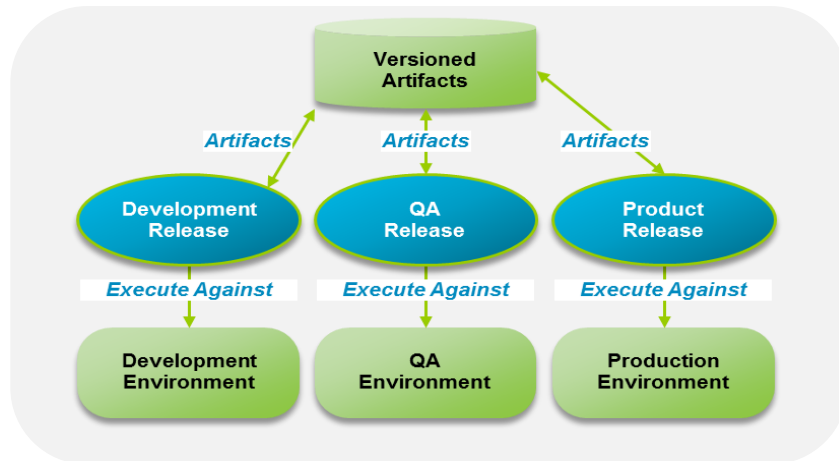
Versioned Artifacts

Artifacts

Artifacts

Artifacts

Development Release

QA Release

Product Release

Execute Against

Execute Against

Execute Against

Development Environment

QA Environment

Production Environment